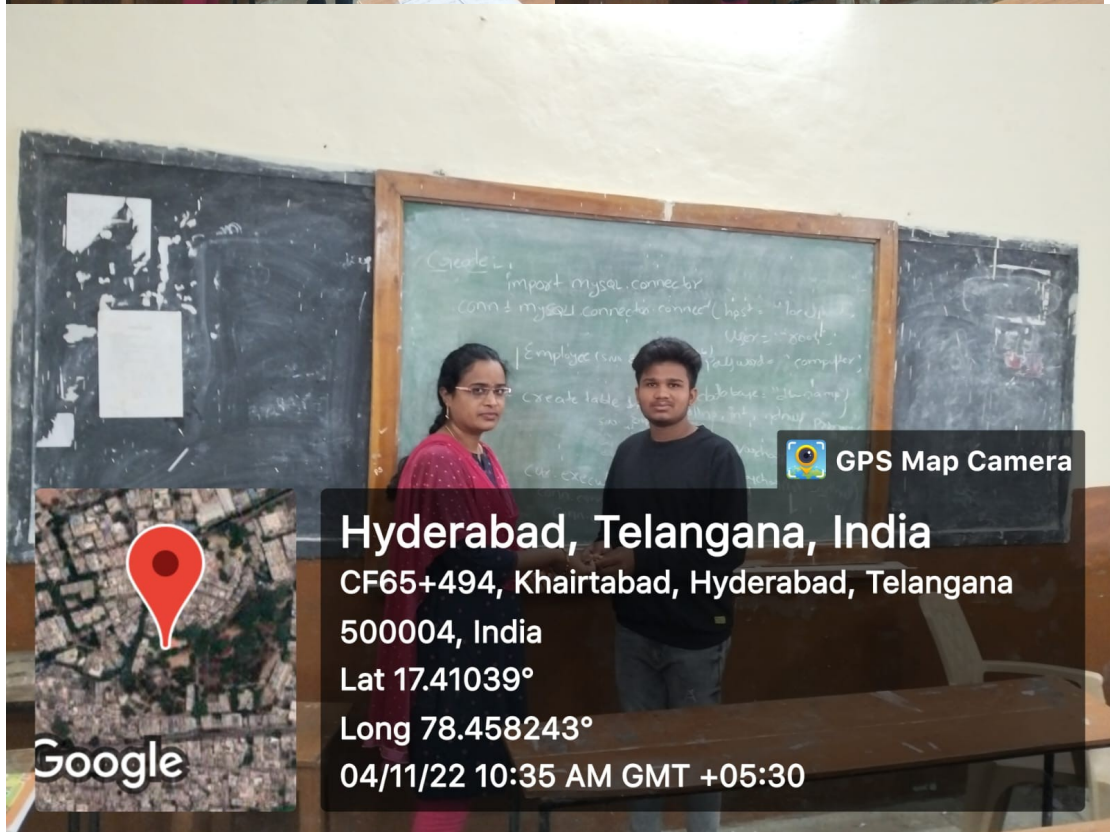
Create:
import mysql.connector
conn = mysql.connector.connect(host="localhost", user="root", password="computer", database="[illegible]")
Employee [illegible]
create table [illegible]
cur.execu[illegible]

GPS Map Camera

Hyderabad, Telangana, India
CF65+494, Khairtabad, Hyderabad, Telangana 500004, India
Lat 17.41039°
Long 78.458243°
04/11/22 10:35 AM GMT +05:30

Google